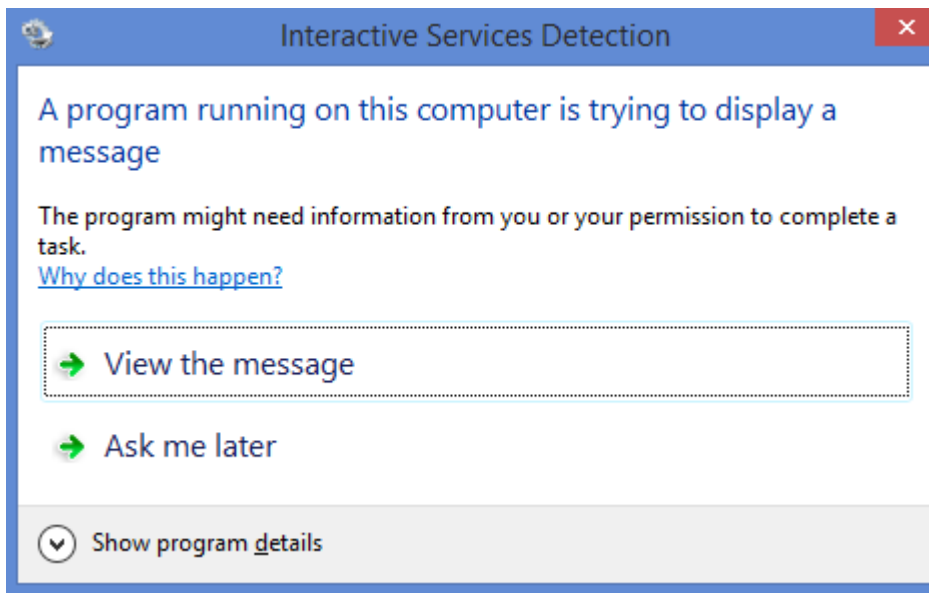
Interactive Services Detection

A program running on this computer is trying to display a message

The program might need information from you or your permission to complete a task.
Why does this happen?

View the message

Ask me later

Show program details